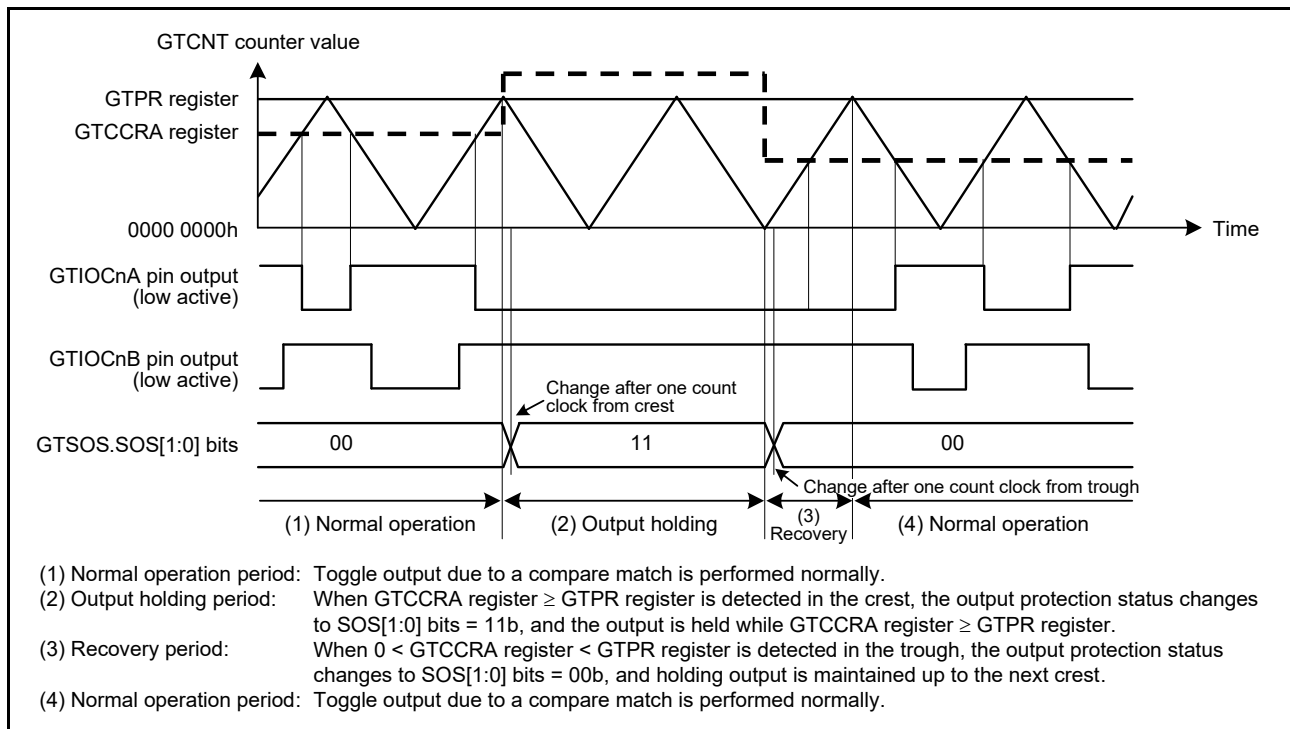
GTCNT counter value

GTPR register
GTCCRA register

0000 0000h

Time

GTIOCnA pin output
(low active)

GTIOCnB pin output
(low active)

Change after one count clock from crest

GTSOS.SOS[1:0] bits

00

11

00

Change after one count clock from trough

(1) Normal operation

(2) Output holding

(3) Recovery

(4) Normal operation

(1) Normal operation period: Toggle output due to a compare match is performed normally.
(2) Output holding period: When GTCCRA register ≥ GTPR register is detected in the crest, the output protection status changes to SOS[1:0] bits = 11b, and the output is held while GTCCRA register ≥ GTPR register.
(3) Recovery period: When 0 < GTCCRA register < GTPR register is detected in the trough, the output protection status changes to SOS[1:0] bits = 00b, and holding output is maintained up to the next crest.
(4) Normal operation period: Toggle output due to a compare match is performed normally.